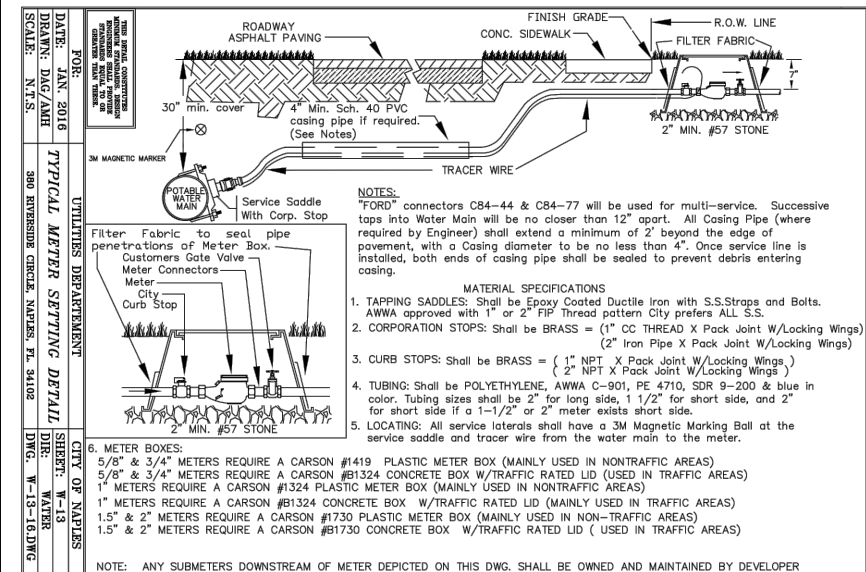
DATE: JAN. 2016
DRAWN: DAG/AMH
SCALE: N.T.S.

FOR:

THIS DETAIL CONSTITUTES MINIMUM STANDARDS. DESIGN STANDARDS SHALL BE EQUAL TO OR GREATER THAN THESE.

UTILITIES DEPARTMENT

TYPICAL METER SETTING DETAIL

380 RIVERSIDE CIRCLE, NAPLES, FL 34102

CITY OF NAPLES
SHEET: W-13
DIR: WATER
DWG. W-13-16.DWG

ROADWAY
ASPHALT PAVING
CONC. SIDEWALK
FINISH GRADE
R.O.W. LINE
FILTER FABRIC
7"
30" min. cover
4" Min. Sch. 40 PVC casing pipe if required. (See Notes)
2" MIN. #57 STONE
3M MAGNETIC MARKER
TRACER WIRE
POTABLE WATER MAIN
Service Saddle With Corp. Stop

Filter Fabric to seal pipe penetrations of Meter Box.
Customers Gate Valve
Meter Connectors
Meter
City Curb Stop
2" MIN. #57 STONE

NOTES:
"FORD" connectors C84-44 & C84-77 will be used for multi-service. Successive taps into Water Main will be no closer than 12" apart. All Casing Pipe (where required by Engineer) shall extend a minimum of 2' beyond the edge of pavement, with a Casing diameter to be no less than 4". Once service line is installed, both ends of casing pipe shall be sealed to prevent debris entering casing.

MATERIAL SPECIFICATIONS
1. TAPPING SADDLES: Shall be Epoxy Coated Ductile Iron with S.S.Straps and Bolts. AWWA approved with 1" or 2" FIP Thread pattern City prefers ALL S.S.
2. CORPORATION STOPS: Shall be BRASS = (1" CC THREAD X Pack Joint W/Locking Wings) (2" Iron Pipe X Pack Joint W/Locking Wings)
3. CURB STOPS: Shall be BRASS = ( 1" NPT X Pack Joint W/Locking Wings ) ( 2" NPT X Pack Joint W/Locking Wings )
4. TUBING: Shall be POLYETHYLENE, AWWA C-901, PE 4710, SDR 9-200 & blue in color. Tubing sizes shall be 2" for long side, 1 1/2" for short side, and 2" for short side if a 1-1/2" or 2" meter exists short side.
5. LOCATING: All service laterals shall have a 3M Magnetic Marking Ball at the service saddle and tracer wire from the water main to the meter.
6. METER BOXES:
5/8" & 3/4" METERS REQUIRE A CARSON #1419 PLASTIC METER BOX (MAINLY USED IN NONTRAFFIC AREAS)
5/8" & 3/4" METERS REQUIRE A CARSON #B1324 CONCRETE BOX W/TRAFFIC RATED LID (USED IN TRAFFIC AREAS)
1" METERS REQUIRE A CARSON #1324 PLASTIC METER BOX (MAINLY USED IN NONTRAFFIC AREAS)
1" METERS REQUIRE A CARSON #B1324 CONCRETE BOX W/TRAFFIC RATED LID (MAINLY USED IN TRAFFIC AREAS)
1.5" & 2" METERS REQUIRE A CARSON #1730 PLASTIC METER BOX (MAINLY USED IN NON-TRAFFIC AREAS)
1.5" & 2" METERS REQUIRE A CARSON #B1730 CONCRETE BOX W/TRAFFIC RATED LID ( USED IN TRAFFIC AREAS)

NOTE: ANY SUBMETERS DOWNSTREAM OF METER DEPICTED ON THIS DWG. SHALL BE OWNED AND MAINTAINED BY DEVELOPER